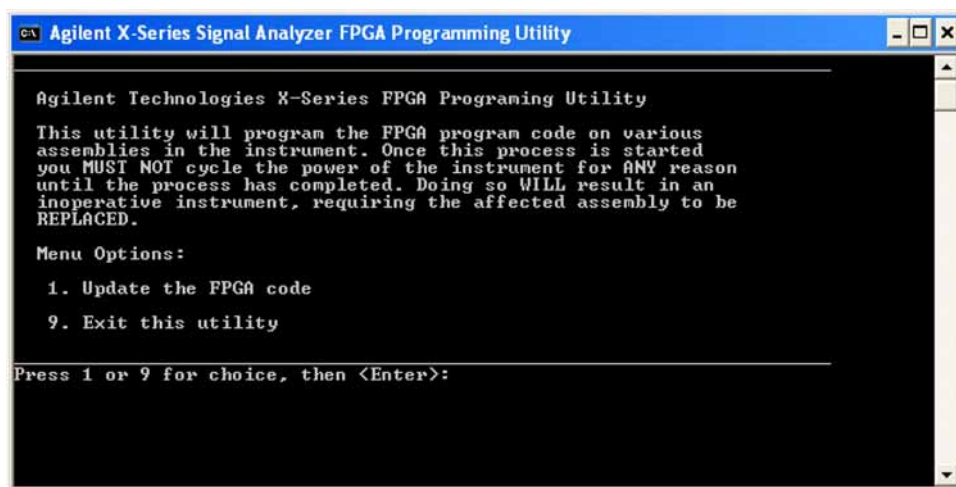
Agilent X-Series Signal Analyzer FPGA Programming Utility

Agilent Technologies X-Series FPGA Programing Utility

This utility will program the FPGA program code on various assemblies in the instrument. Once this process is started you MUST NOT cycle the power of the instrument for ANY reason until the process has completed. Doing so WILL result in an inoperative instrument, requiring the affected assembly to be REPLACED.

Menu Options:

1. Update the FPGA code

9. Exit this utility

Press 1 or 9 for choice, then <Enter>: